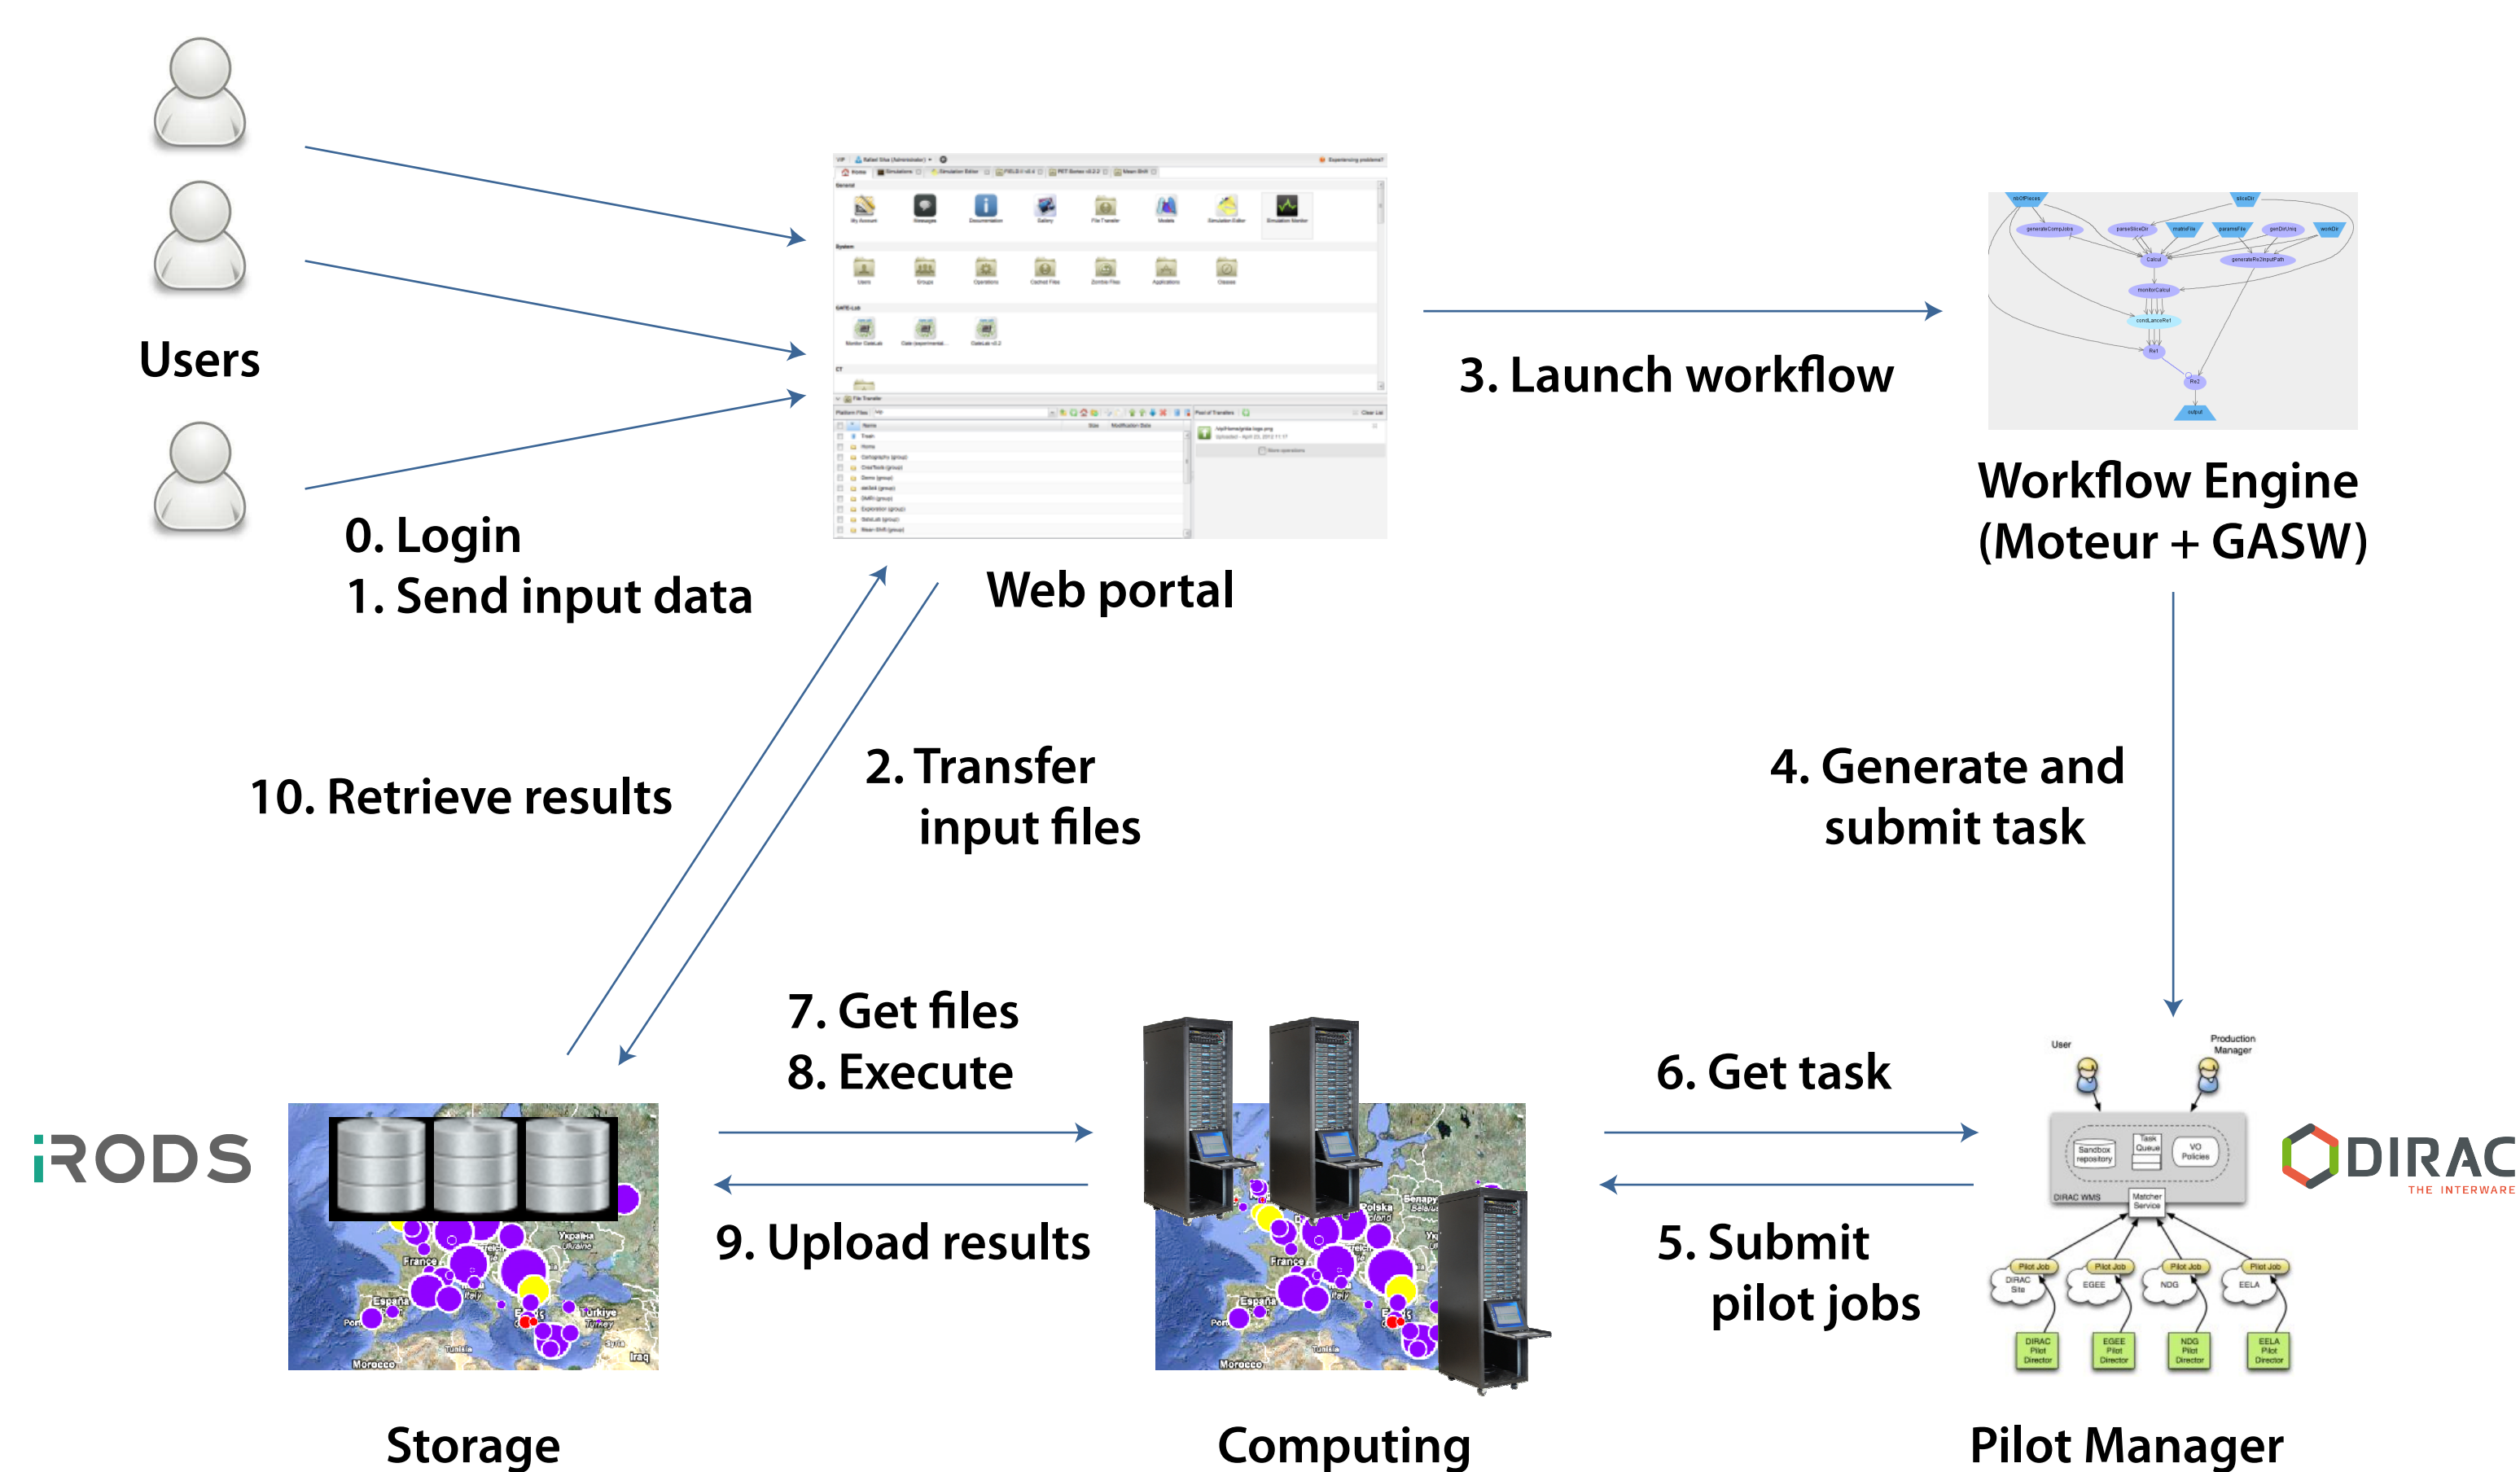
Users

0. Login
1. Send input data

Web portal

3. Launch workflow

Workflow Engine
(Moteur + GASW)

10. Retrieve results

2. Transfer
input files

4. Generate and
submit task

7. Get files
8. Execute

9. Upload results

6. Get task

5. Submit
pilot jobs

iRODS

DIRAC
THE INTERWARE

User
Production Manager
Sandbox repository
Task Queue
VO Policies
DIRAC WMS
Matcher Service
Pilot Job
Pilot Job
Pilot Job
Pilot Job
DIRAC Site
EGEE
NDG
EELA
DIRAC Pilot Director
EGEE Pilot Director
NDG Pilot Director
EELA Pilot Director

Storage

Computing

Pilot Manager